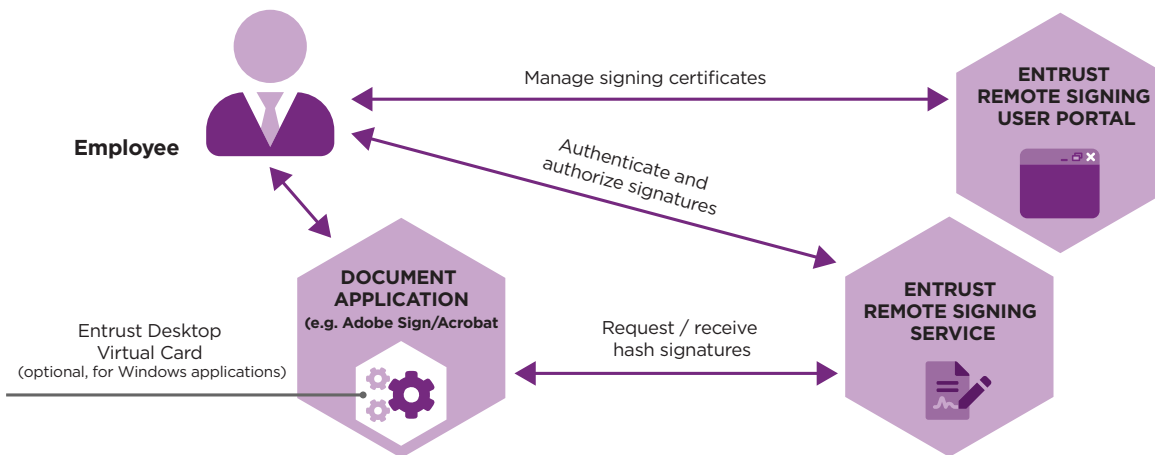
Employee

Manage signing certificates

ENTRUST REMOTE SIGNING USER PORTAL

Authenticate and authorize signatures

DOCUMENT APPLICATION (e.g. Adobe Sign/Acrobat

Entrust Desktop Virtual Card (optional, for Windows applications)

Request / receive hash signatures

ENTRUST REMOTE SIGNING SERVICE